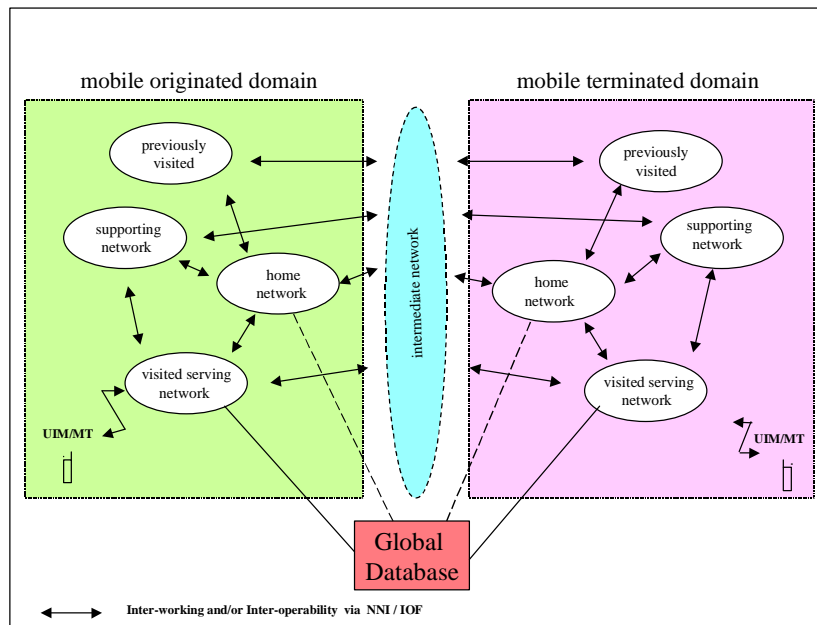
mobile originated domain

mobile terminated domain

previously visited

supporting network

home network

visited serving network

UIM/MT

intermediate network

previously visited

supporting network

home network

visited serving network

UIM/MT

Global Database

Inter-working and/or Inter-operability via NNI / IOF